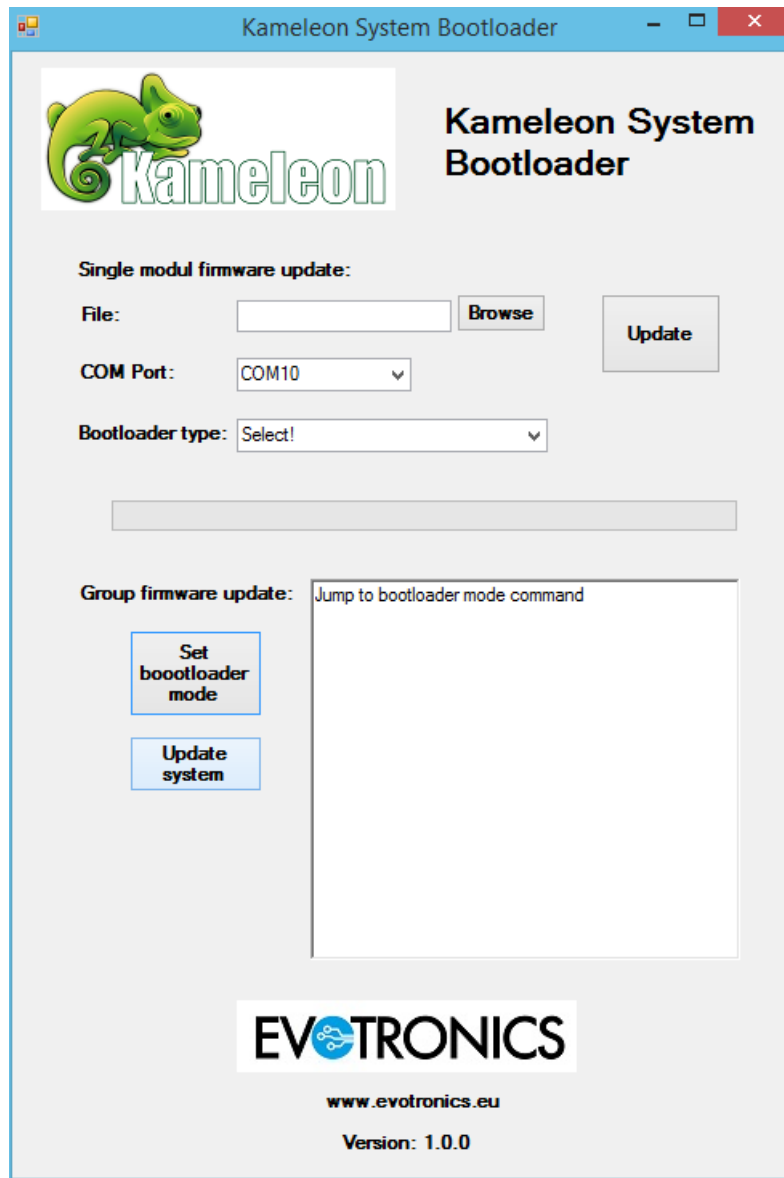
Kameleon System Bootloader

Kameleon

Kameleon System Bootloader

Single modul firmware update:

File:

Browse

Update

COM Port: COM10

Bootloader type: Select!

Group firmware update:

Jump to bootloader mode command

Set boootloader mode

Update system

EVOTRONICS

www.evotronics.eu

Version: 1.0.0